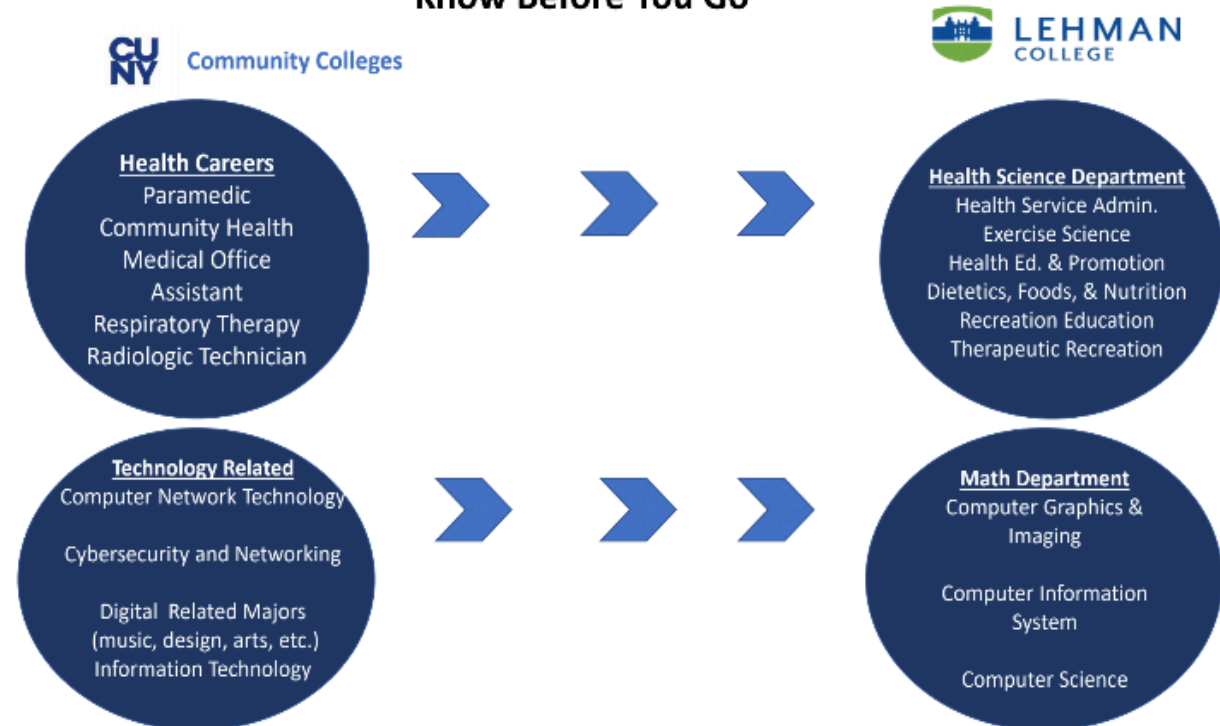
Know Before You Go

CUNY Community Colleges

LEHMAN COLLEGE

Health Careers
Paramedic
Community Health
Medical Office Assistant
Respiratory Therapy
Radiologic Technician

Health Science Department
Health Service Admin.
Exercise Science
Health Ed. & Promotion
Dietetics, Foods, & Nutrition
Recreation Education
Therapeutic Recreation

Technology Related
Computer Network Technology

Cybersecurity and Networking

Digital Related Majors (music, design, arts, etc.)
Information Technology

Math Department
Computer Graphics & Imaging

Computer Information System

Computer Science